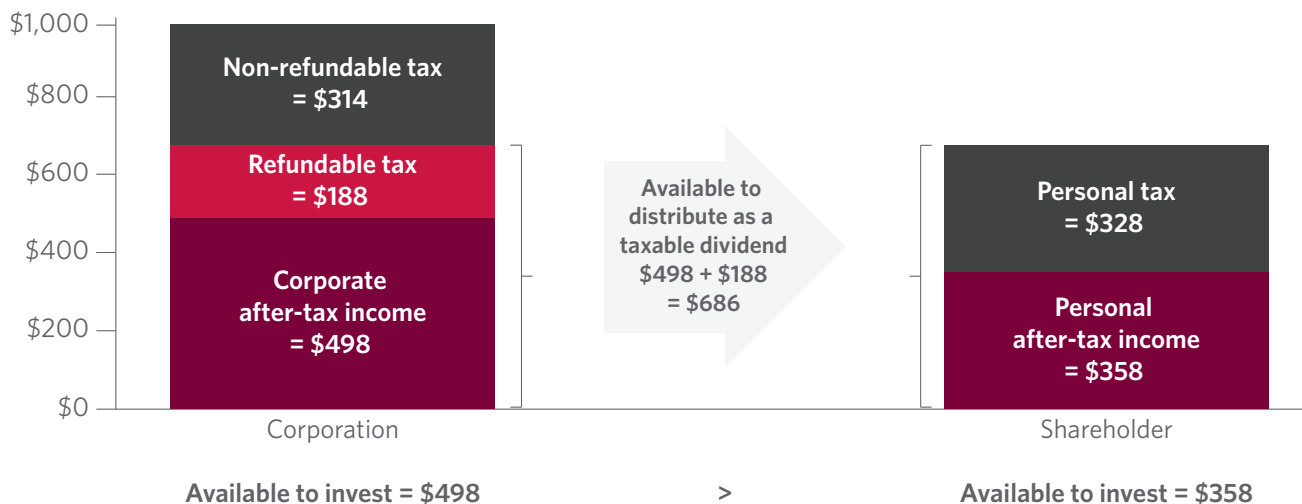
$1,000
$800
$600
$400
$200
$0

Non-refundable tax = $314

Refundable tax = $188

Corporate after-tax income = $498

Corporation

Available to distribute as a taxable dividend $498 + $188 = $686

Personal tax = $328

Personal after-tax income = $358

Shareholder

Available to invest = $498

>

Available to invest = $358